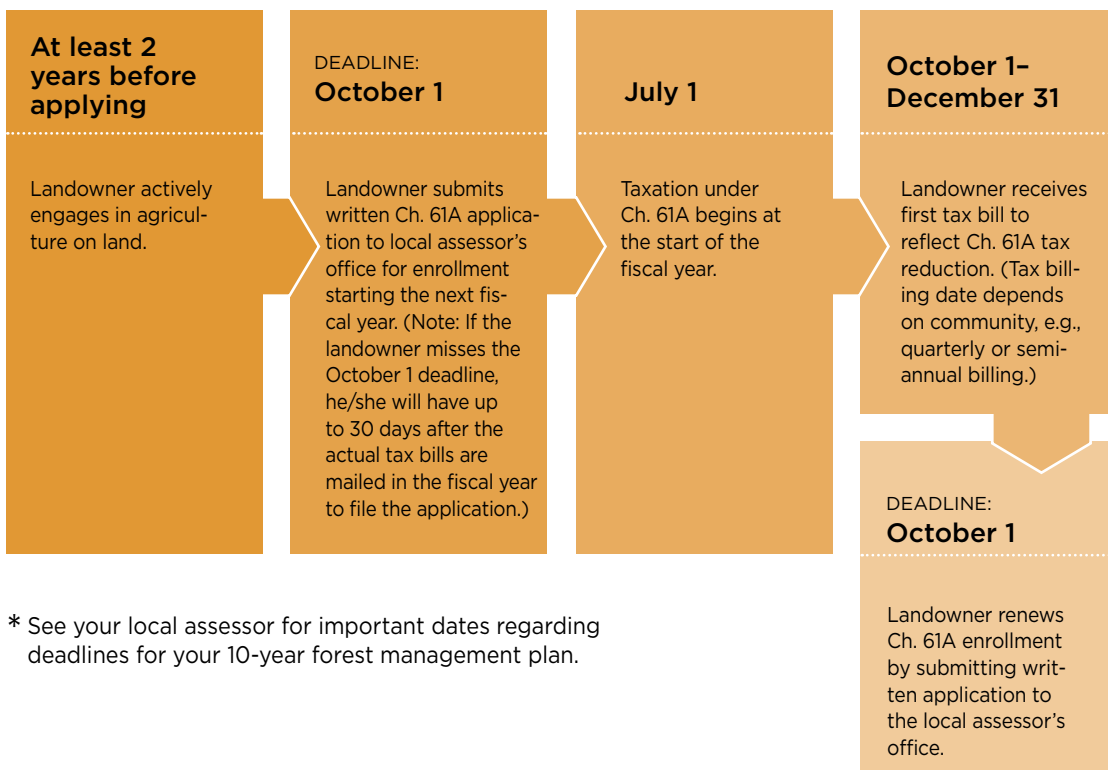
At least 2 years before applying

Landowner actively engages in agriculture on land.

DEADLINE:
October 1

Landowner submits written Ch. 61A application to local assessor's office for enrollment starting the next fiscal year. (Note: If the landowner misses the October 1 deadline, he/she will have up to 30 days after the actual tax bills are mailed in the fiscal year to file the application.)

July 1

Taxation under Ch. 61A begins at the start of the fiscal year.

October 1–December 31

Landowner receives first tax bill to reflect Ch. 61A tax reduction. (Tax billing date depends on community, e.g., quarterly or semiannual billing.)

DEADLINE:
October 1

Landowner renews Ch. 61A enrollment by submitting written application to the local assessor's office.

* See your local assessor for important dates regarding deadlines for your 10-year forest management plan.